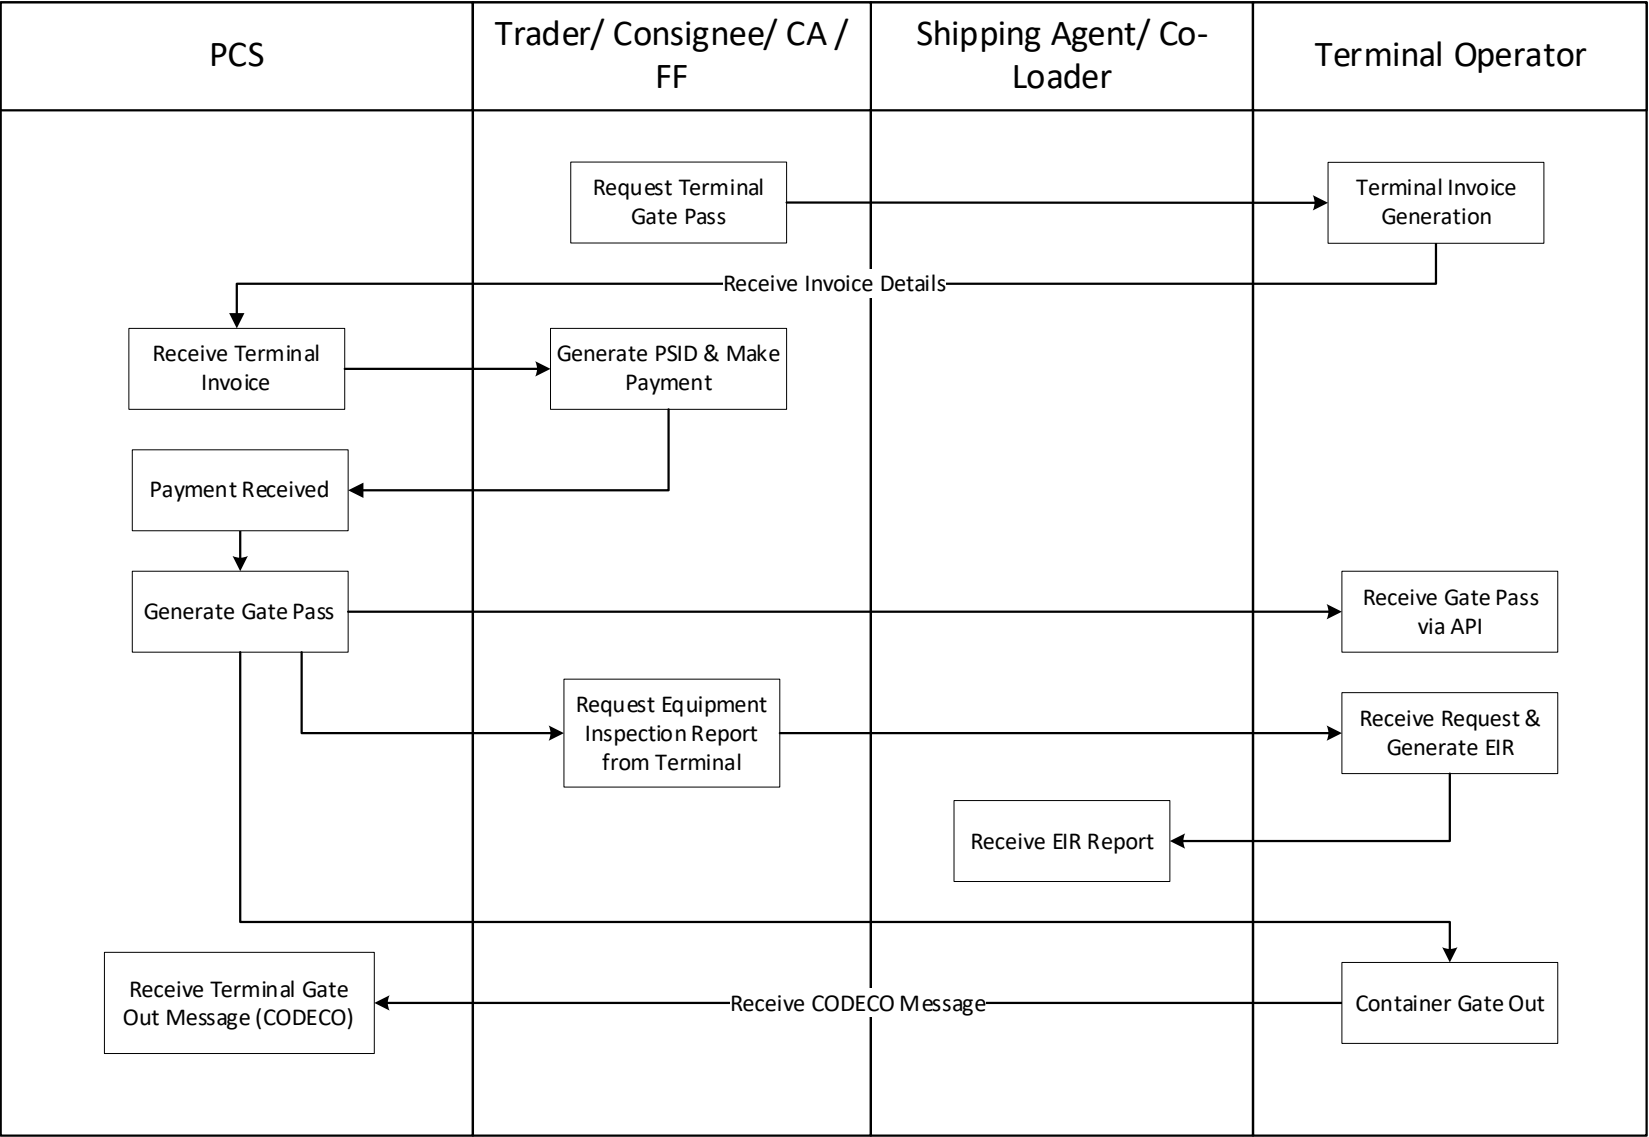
PCS

Trader/ Consignee/ CA / FF

Shipping Agent/ Co-Loader

Terminal Operator

Request Terminal Gate Pass

Terminal Invoice Generation

Receive Invoice Details

Receive Terminal Invoice

Generate PSID & Make Payment

Payment Received

Generate Gate Pass

Receive Gate Pass via API

Request Equipment Inspection Report from Terminal

Receive Request & Generate EIR

Receive EIR Report

Receive Terminal Gate Out Message (CODECO)

Receive CODECO Message

Container Gate Out